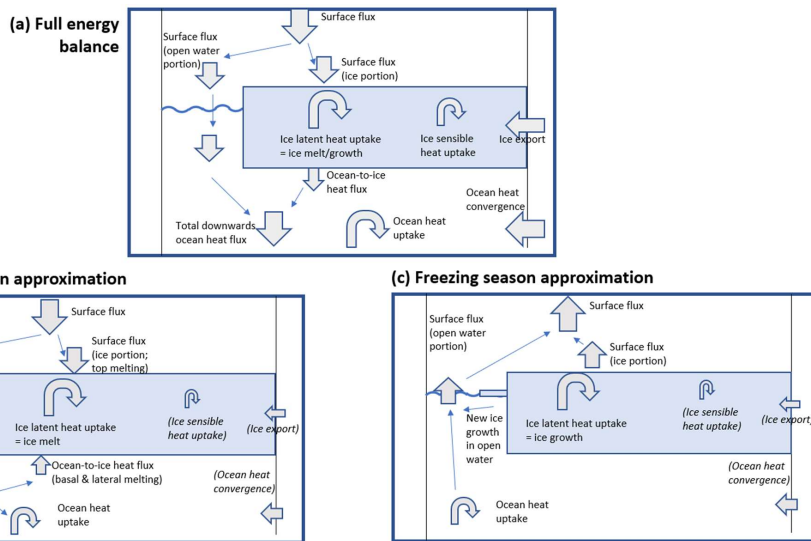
(a) Full energy balance

Surface flux

Surface flux (open water portion)

Surface flux (ice portion)

Ice latent heat uptake = ice melt/growth

Ice sensible heat uptake

Ice export

Ocean-to-ice heat flux

Ocean heat convergence

Total downwards ocean heat flux

Ocean heat uptake

n approximation

Surface flux

Surface flux (ice portion; top melting)

Ice latent heat uptake = ice melt

(Ice sensible heat uptake)

(Ice export)

Ocean-to-ice heat flux (basal & lateral melting)

(Ocean heat convergence)

Ocean heat uptake

(c) Freezing season approximation

Surface flux

Surface flux (open water portion)

Surface flux (ice portion)

Ice latent heat uptake = ice growth

(Ice sensible heat uptake)

(Ice export)

New ice growth in open water

(Ocean heat convergence)

Ocean heat uptake